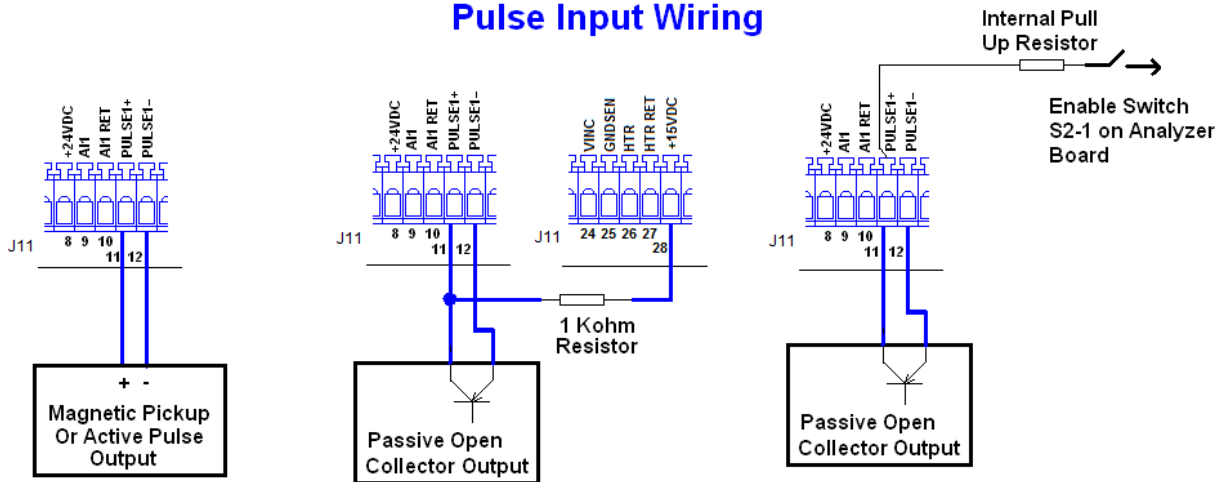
Pulse Input Wiring

Internal Pull Up Resistor

Enable Switch S2-1 on Analyzer Board

+24VDC
AI1
AI1 RET
PULSE1+
PULSE1-

J11
8 9 10
11 12

+ -

Magnetic Pickup Or Active Pulse Output

+24VDC
AI1
AI1 RET
PULSE1+
PULSE1-

J11
8 9 10
11 12

VINC
GNDSEN
HTR
HTR RET
+15VDC

J11
24 25 26 27
28

1 Kohm Resistor

Passive Open Collector Output

+24VDC
AI1
AI1 RET
PULSE1+
PULSE1-

J11
8 9 10
11 12

Passive Open Collector Output